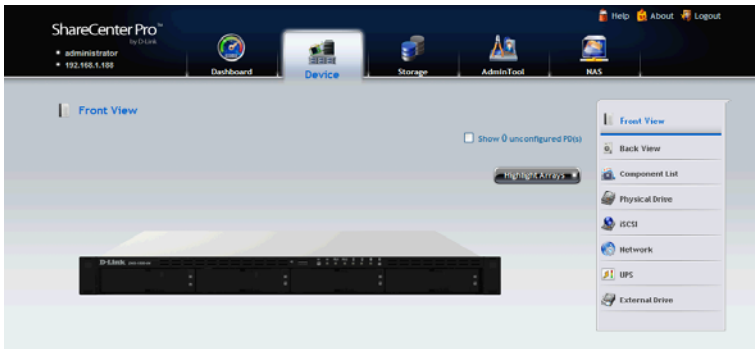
ShareCenter Pro™
by D-Link

• administrator
• 192.168.1.188

Help About Logout

Dashboard
Device
Storage
AdminTool
NAS

Front View

Show 0 unconfigured PD(s)

Highlight Arrays

D-Link

Front View
Back View
Component List
Physical Drive
iSCSI
Network
UPS
External Drive